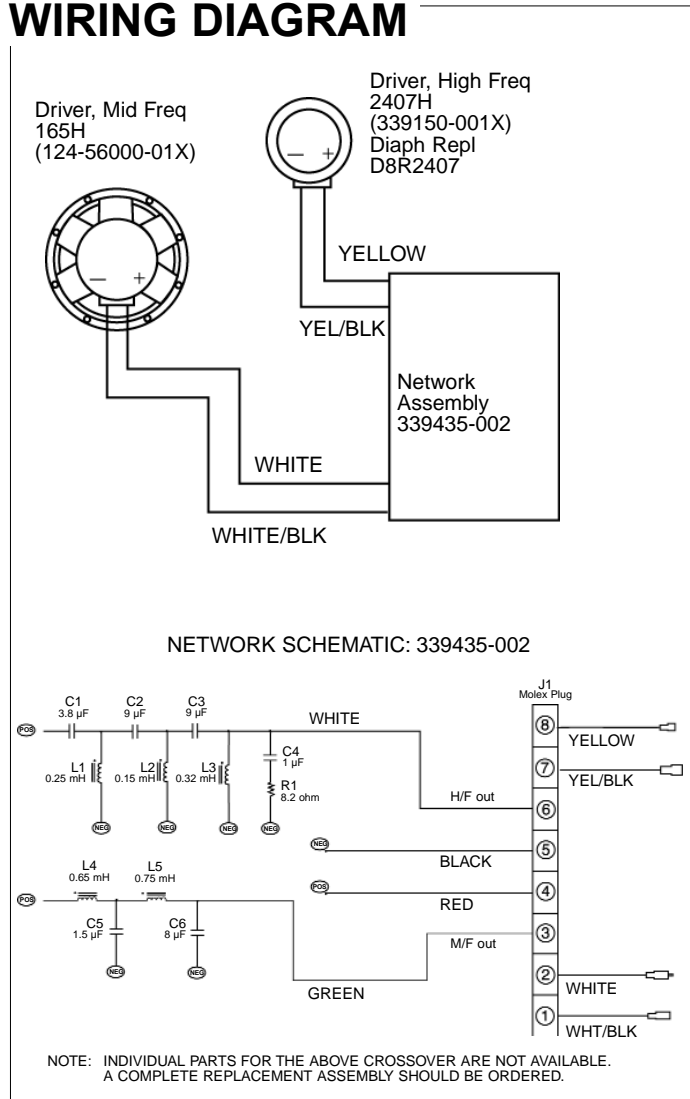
WIRING DIAGRAM

Driver, Mid Freq
165H
(124-56000-01X)

Driver, High Freq
2407H
(339150-001X)
Diaph Repl
D8R2407

— +

— +

YELLOW

YEL/BLK

Network
Assembly
339435-002

WHITE

WHITE/BLK

NETWORK SCHEMATIC: 339435-002

C1
3.8 µF

C2
9 µF

C3
9 µF

WHITE

POS

L1
0.25 mH

L2
0.15 mH

L3
0.32 mH

C4
1 µF

R1
8.2 ohm

NEG NEG NEG NEG

J1
Molex Plug

8 YELLOW

7 YEL/BLK

H/F out

6

NEG

5 BLACK

POS

4 RED

3 M/F out

L4
0.65 mH

L5
0.75 mH

POS

C5
1.5 µF

C6
8 µF

NEG NEG

2 WHITE

GREEN

1 WHT/BLK

NOTE: INDIVIDUAL PARTS FOR THE ABOVE CROSSOVER ARE NOT AVAILABLE. A COMPLETE REPLACEMENT ASSEMBLY SHOULD BE ORDERED.